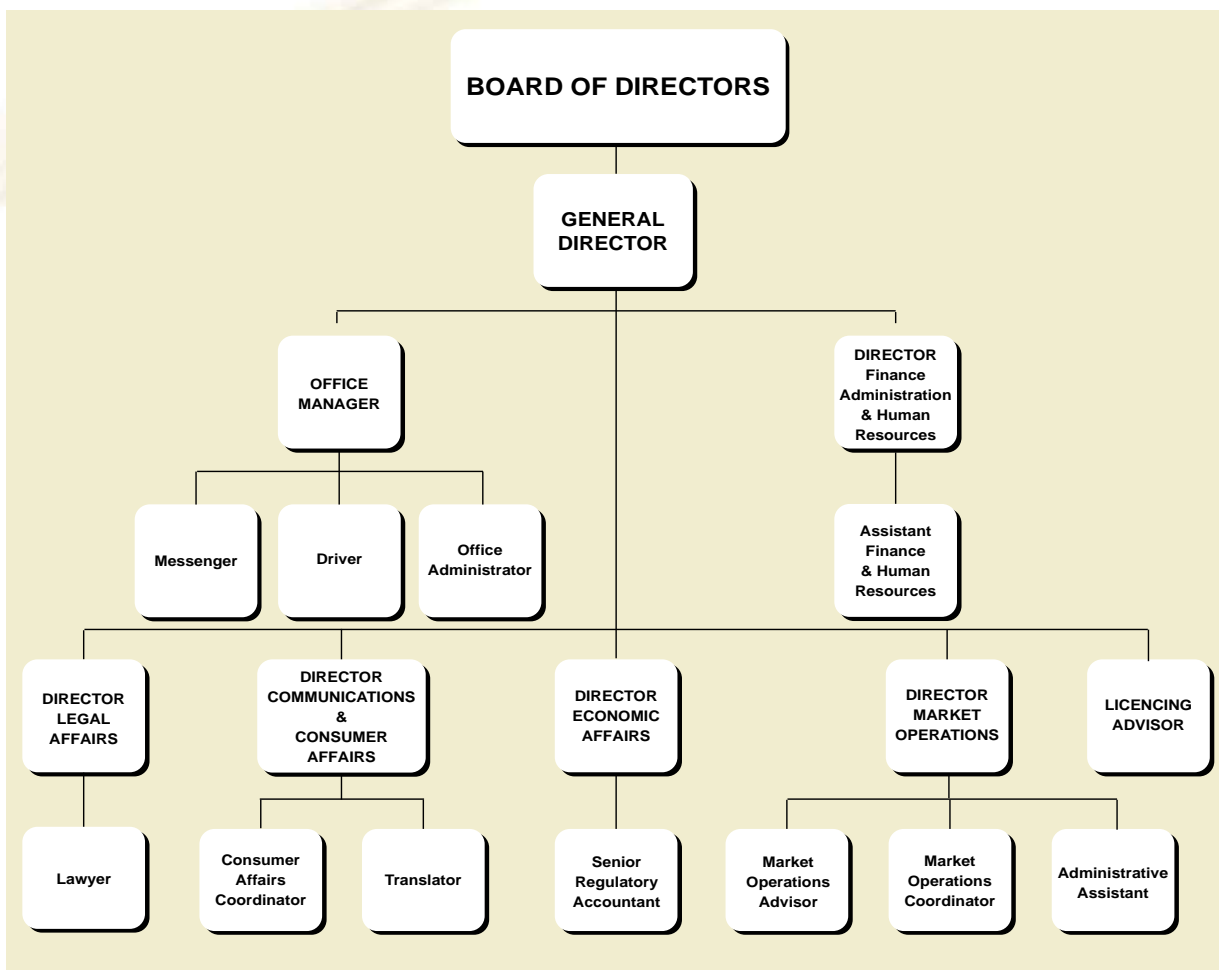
BOARD OF DIRECTORS

GENERAL DIRECTOR

OFFICE MANAGER

DIRECTOR Finance Administration & Human Resources

Messenger

Driver

Office Administrator

Assistant Finance & Human Resources

DIRECTOR LEGAL AFFAIRS

DIRECTOR COMMUNICATIONS & CONSUMER AFFAIRS

DIRECTOR ECONOMIC AFFAIRS

DIRECTOR MARKET OPERATIONS

LICENCING ADVISOR

Lawyer

Consumer Affairs Coordinator

Translator

Senior Regulatory Accountant

Market Operations Advisor

Market Operations Coordinator

Administrative Assistant